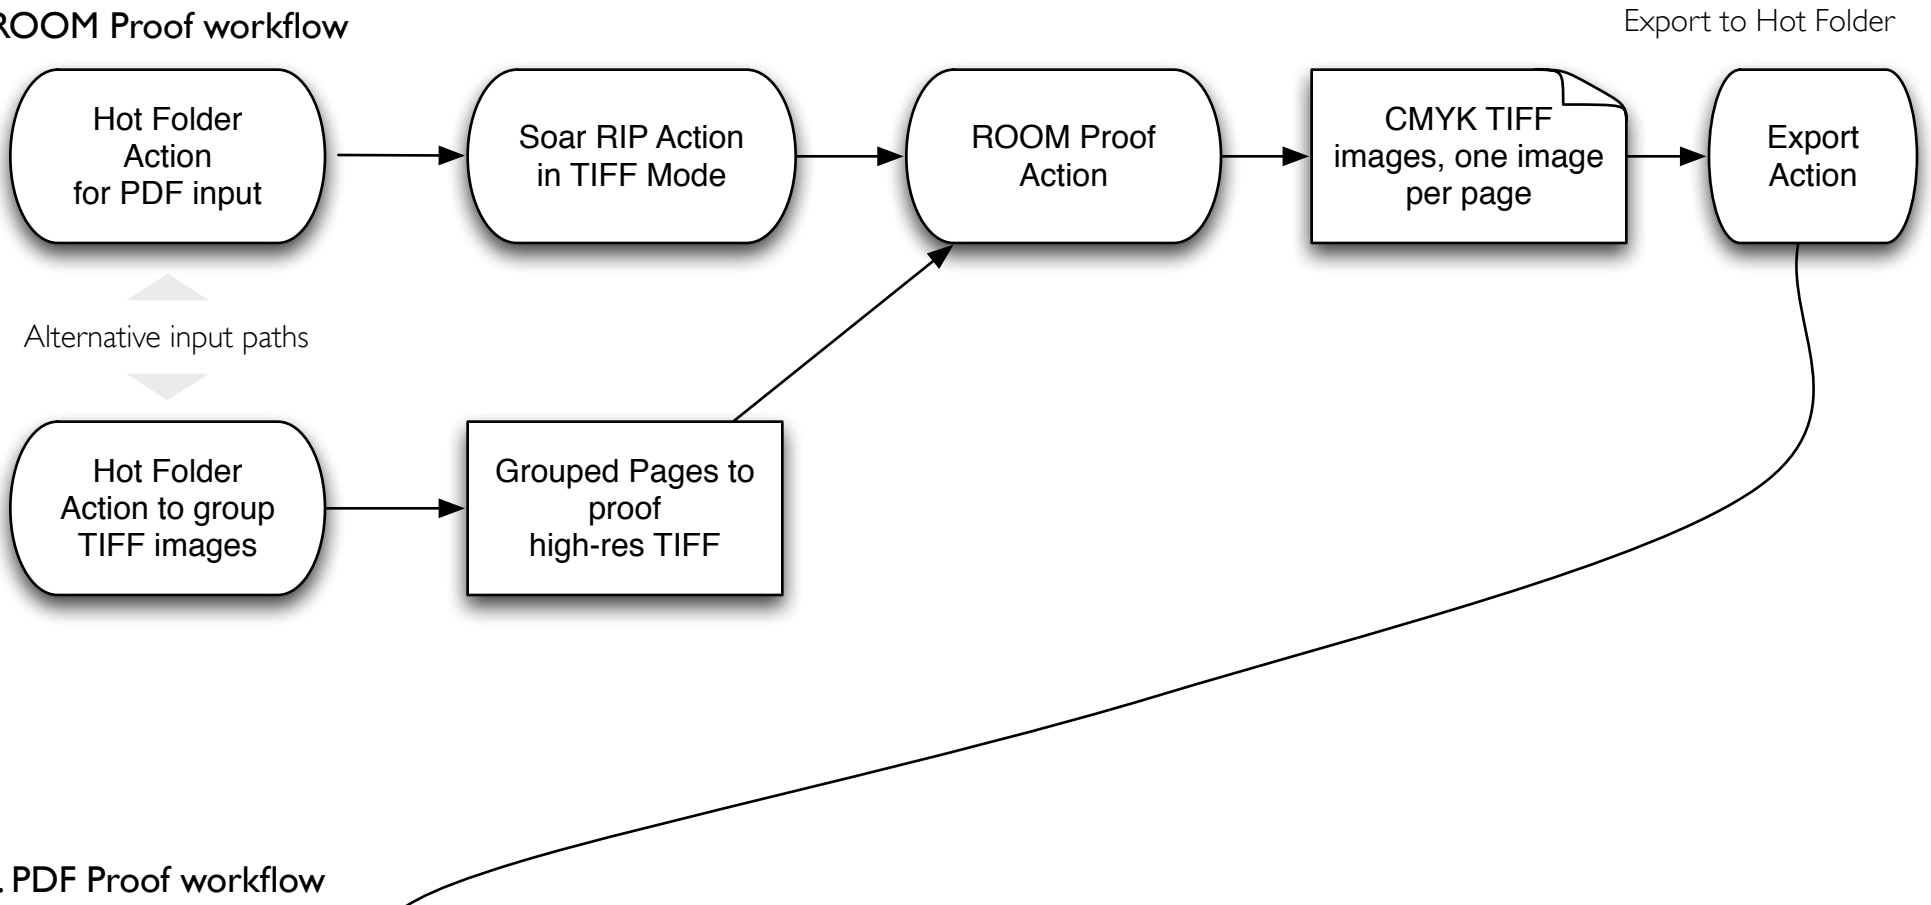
ROOM Proof workflow

Export to Hot Folder

Hot Folder Action for PDF input

Soar RIP Action in TIFF Mode

ROOM Proof Action

CMYK TIFF images, one image per page

Export Action

Alternative input paths

Hot Folder Action to group TIFF images

Grouped Pages to proof high-res TIFF

. PDF Proof workflow